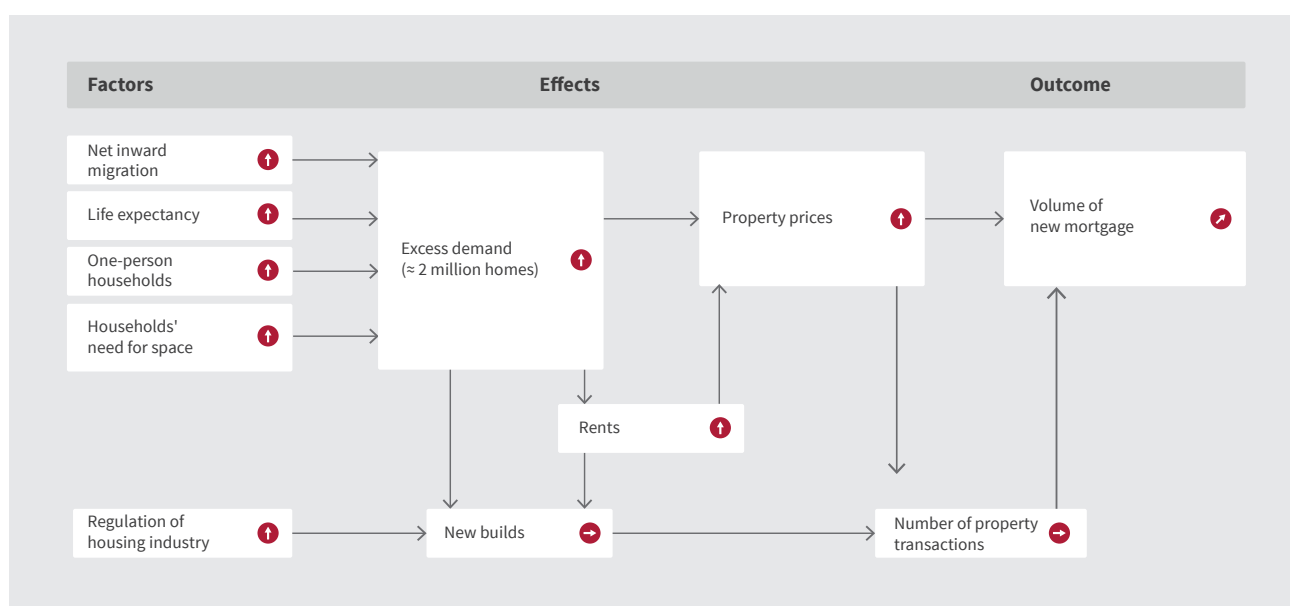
Factors

Effects

Outcome

Net inward migration

Life expectancy

One-person households

Households' need for space

Excess demand (≈ 2 million homes)

Property prices

Volume of new mortgage

Rents

Regulation of housing industry

New builds

Number of property transactions